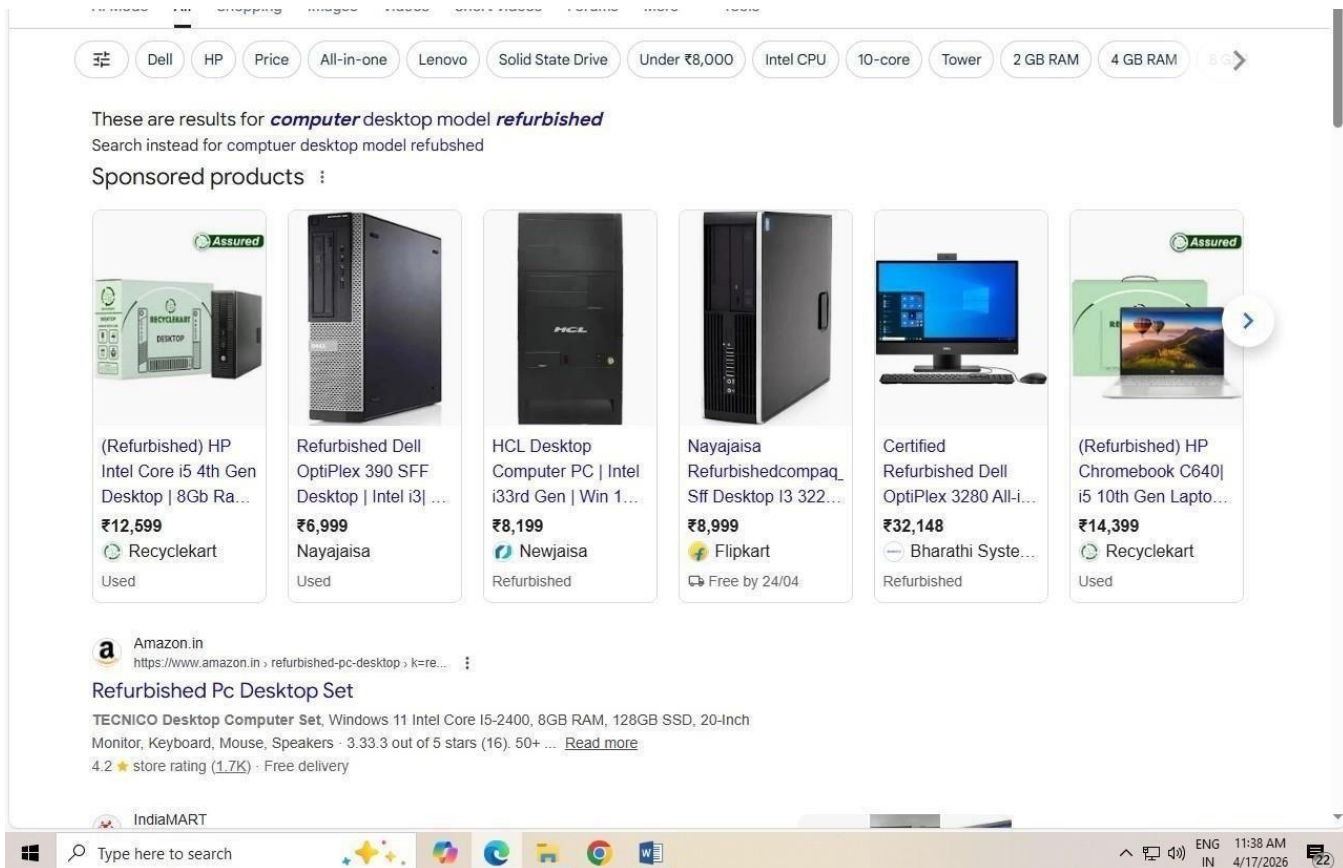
Dell HP Price All-in-one Lenovo Solid State Drive Under ₹8,000 Intel CPU 10-core Tower 2 GB RAM 4 GB RAM

These are results for ***computer*** desktop model ***refurbished***
Search instead for comptuer desktop model refubshed

Sponsored products ⁝

Assured
RECYCLEKART
DESKTOP
(Refurbished) HP Intel Core i5 4th Gen Desktop | 8Gb Ra...
₹12,599
Recyclekart
Used

Refurbished Dell OptiPlex 390 SFF Desktop | Intel i3| ...
₹6,999
Nayajaisa
Used

HCL
HCL Desktop Computer PC | Intel i33rd Gen | Win 1...
₹8,199
Newjaisa
Refurbished

Nayajaisa Refurbishedcompaq_ Sff Desktop I3 322...
₹8,999
Flipkart
Free by 24/04

Certified Refurbished Dell OptiPlex 3280 All-i...
₹32,148
Bharathi Syste...
Refurbished

Assured
(Refurbished) HP Chromebook C640| i5 10th Gen Lapto...
₹14,399
Recyclekart
Used

Amazon.in
https://www.amazon.in › refurbished-pc-desktop › k=re... ⁝

Refurbished Pc Desktop Set

**TECNICO Desktop Computer Set**, Windows 11 Intel Core I5-2400, 8GB RAM, 128GB SSD, 20-Inch Monitor, Keyboard, Mouse, Speakers · 3.33.3 out of 5 stars (16). 50+ ... Read more
4.2 ★ store rating (1.7K) · Free delivery

IndiaMART

Type here to search
ENG IN 11:38 AM 4/17/2026 22